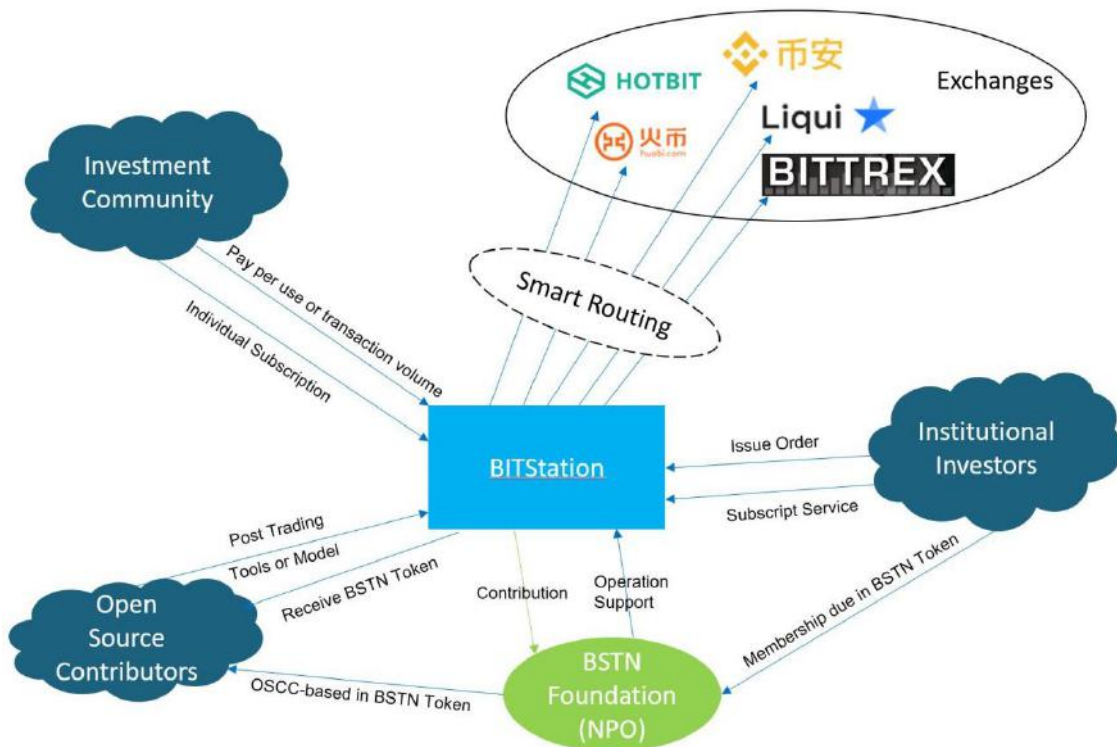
HOTBIT

币安

Exchanges

火币
huobi.com

Liqui

BITTREX

Investment Community

Pay per use or transaction volume

Individual Subscription

Smart Routing

BITStation

Institutional Investors

Issue Order

Subscript Service

Post Trading

Tools or Model

Receive BSTN Token

Open Source Contributors

Contribution

Operation Support

Membership due in BSTN Token

BSTN Foundation (NPO)

OSCC-based in BSTN Token